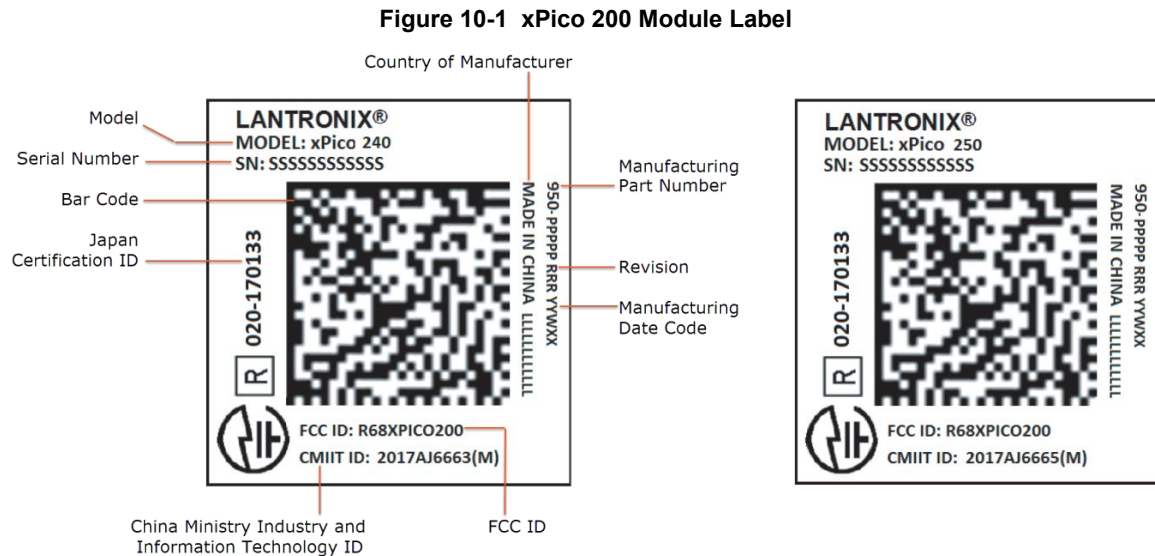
**Figure 10-1 xPico 200 Module Label**

Country of Manufacturer

Model

Serial Number

Bar Code

Japan Certification ID

LANTRONIX®
MODEL: xPico 240
SN: SSSSSSSSSSSS

020-170133

R

950-PPPPP RRR YYWXX
MADE IN CHINA LLLLLLLLLL

Manufacturing Part Number

Revision

Manufacturing Date Code

FCC ID: R68XPICO200
CMIIT ID: 2017AJ6663(M)

China Ministry Industry and Information Technology ID

FCC ID

LANTRONIX®
MODEL: xPico 250
SN: SSSSSSSSSSSS

020-170133

R

950-PPPPP RRR YYWXX
MADE IN CHINA LLLLLLLLLL

FCC ID: R68XPICO200
CMIIT ID: 2017AJ6665(M)